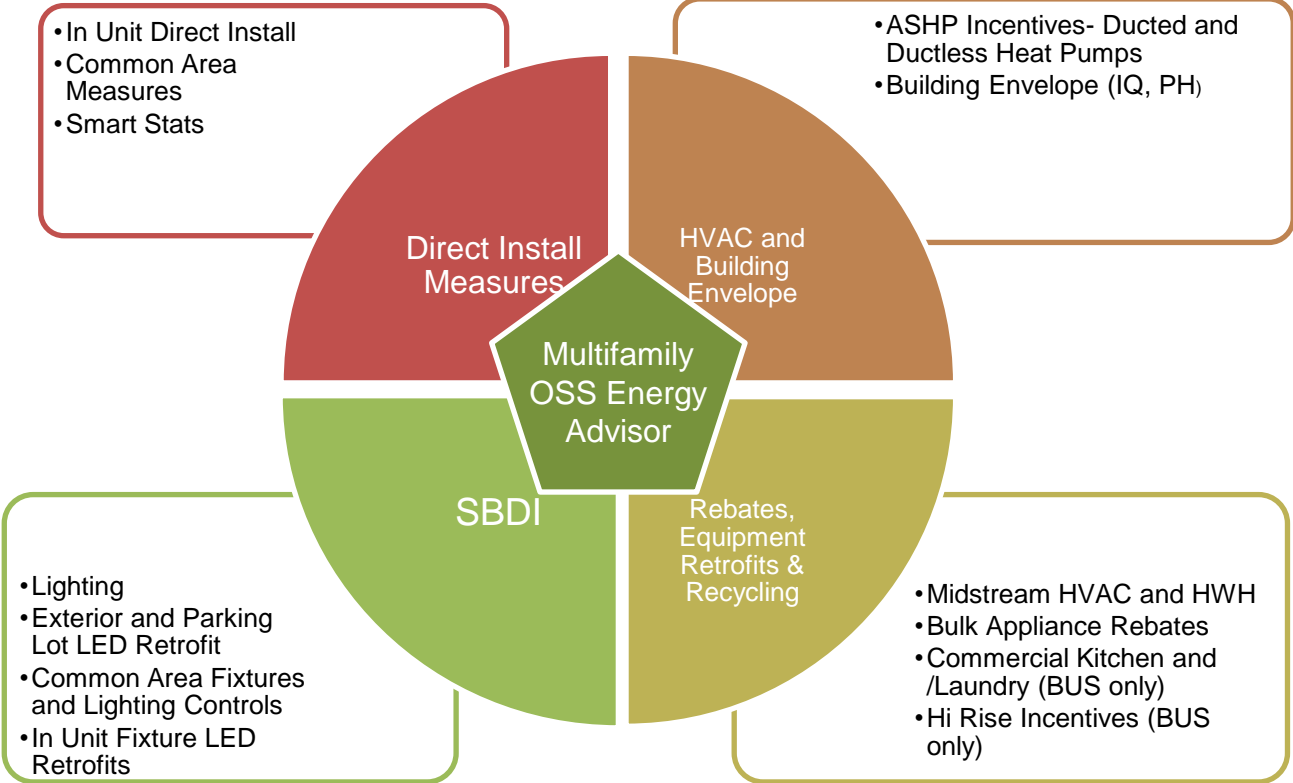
• In Unit Direct Install
• Common Area Measures
• Smart Stats

• ASHP Incentives- Ducted and Ductless Heat Pumps
• Building Envelope (IQ, PH)

Direct Install Measures

HVAC and Building Envelope

Multifamily OSS Energy Advisor

SBDI

Rebates, Equipment Retrofits & Recycling

• Lighting
• Exterior and Parking Lot LED Retrofit
• Common Area Fixtures and Lighting Controls
• In Unit Fixture LED Retrofits

• Midstream HVAC and HWH
• Bulk Appliance Rebates
• Commercial Kitchen and /Laundry (BUS only)
• Hi Rise Incentives (BUS only)